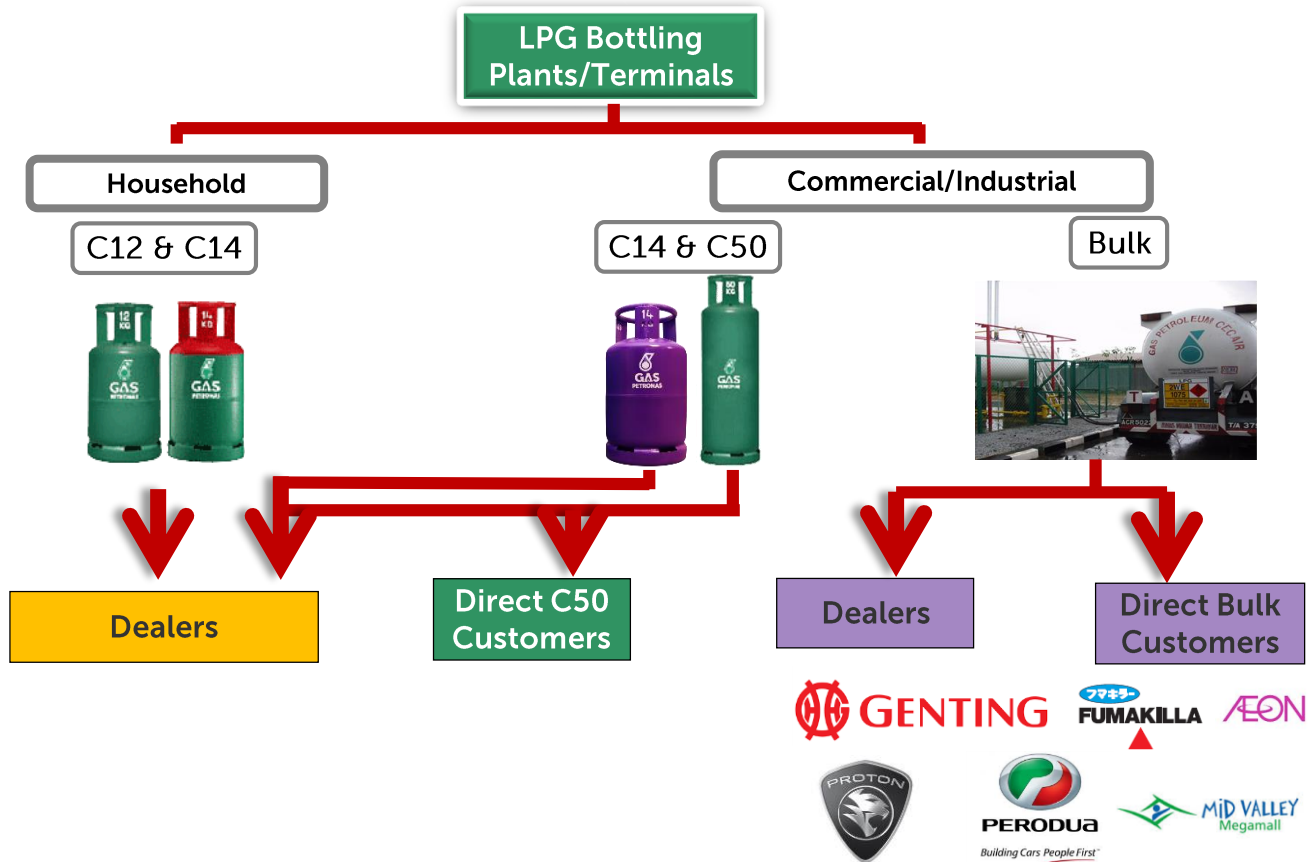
LPG Bottling Plants/Terminals

Household

C12 & C14

12 KG
GAS
PETRONAS

14 KG
GAS
PETRONAS

Commercial/Industrial

C14 & C50

14
GAS
PETRONAS

50 KG
GAS
PETRONAS

Bulk

GAS PETROLEUM CECAIR

Dealers

Direct C50 Customers

Dealers

Direct Bulk Customers

GENTING

フマキラー
FUMAKILLA

ÆON

PROTON

PERODUA
Building Cars People First

MID VALLEY
Megamall